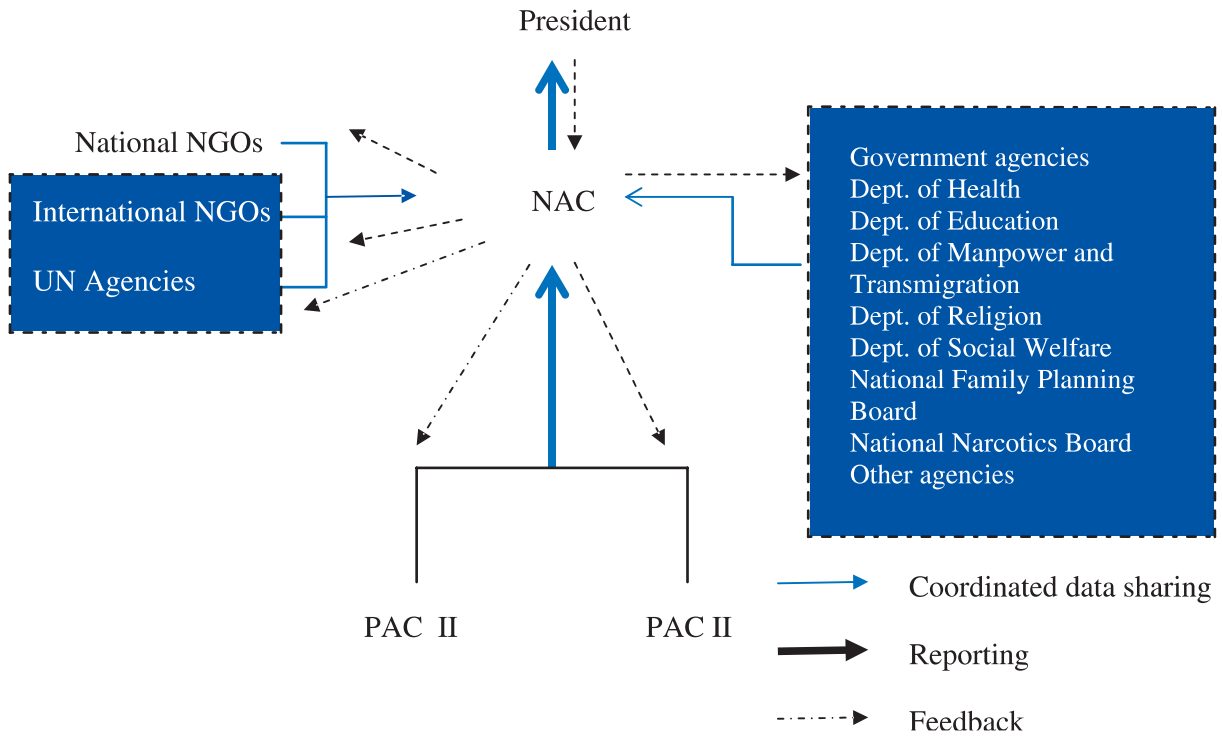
President

National NGOs

International NGOs

UN Agencies

NAC

Government agencies
Dept. of Health
Dept. of Education
Dept. of Manpower and Transmigration
Dept. of Religion
Dept. of Social Welfare
National Family Planning Board
National Narcotics Board
Other agencies

PAC II

PAC II

Coordinated data sharing

Reporting

Feedback